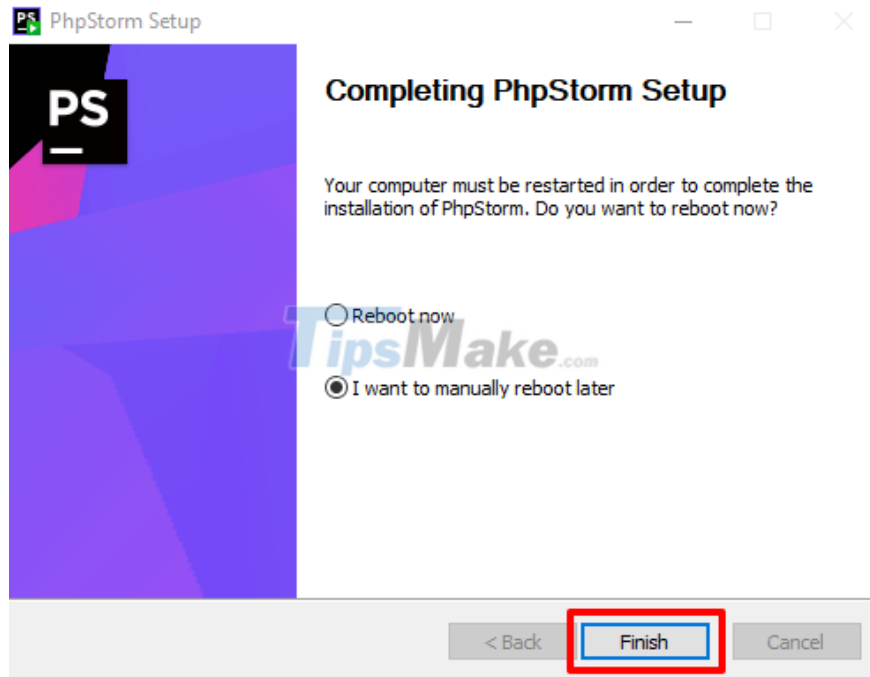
PhpStorm Setup

PS

Completing PhpStorm Setup

Your computer must be restarted in order to complete the installation of PhpStorm. Do you want to reboot now?

Reboot now

TipsMake.com

I want to manually reboot later

< Back

Finish

Cancel